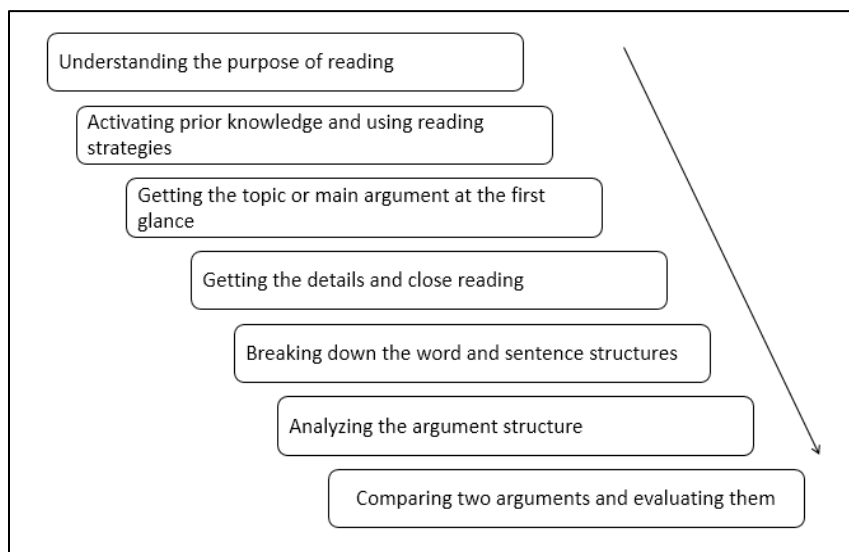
Understanding the purpose of reading

Activating prior knowledge and using reading strategies

Getting the topic or main argument at the first glance

Getting the details and close reading

Breaking down the word and sentence structures

Analyzing the argument structure

Comparing two arguments and evaluating them